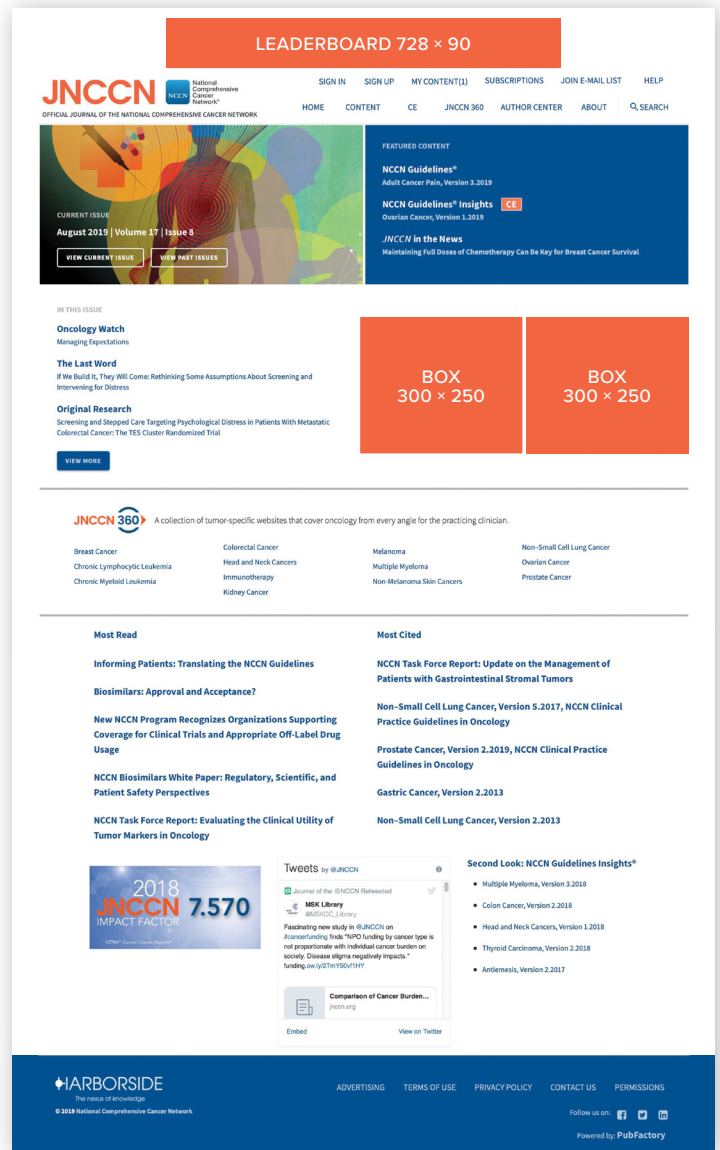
LEADERBOARD 728 × 90

JNCCN NCCN National Comprehensive Cancer Network®
OFFICIAL JOURNAL OF THE NATIONAL COMPREHENSIVE CANCER NETWORK

SIGN IN SIGN UP MY CONTENT(1) SUBSCRIPTIONS JOIN E-MAIL LIST HELP
HOME CONTENT CE JNCCN 360 AUTHOR CENTER ABOUT SEARCH

CURRENT ISSUE
August 2019 | Volume 17 | Issue 8
VIEW CURRENT ISSUE VIEW PAST ISSUES

FEATURED CONTENT
NCCN Guidelines®
Adult Cancer Pain, Version 3.2019
NCCN Guidelines® Insights CE
Ovarian Cancer, Version 1.2019
JNCCN in the News
Maintaining Full Doses of Chemotherapy Can Be Key for Breast Cancer Survival

IN THIS ISSUE
Oncology Watch
Managing Expectations
The Last Word
If We Build It, They Will Come: Rethinking Some Assumptions About Screening and Intervening for Distress
Original Research
Screening and Stepped Care Targeting Psychological Distress in Patients With Metastatic Colorectal Cancer: The TES Cluster Randomized Trial
VIEW MORE

BOX 300 × 250

BOX 300 × 250

JNCCN 360 A collection of tumor-specific websites that cover oncology from every angle for the practicing clinician.

Breast Cancer
Chronic Lymphocytic Leukemia
Chronic Myeloid Leukemia
Colorectal Cancer
Head and Neck Cancers
Immunotherapy
Kidney Cancer
Melanoma
Multiple Myeloma
Non-Melanoma Skin Cancers
Non-Small Cell Lung Cancer
Ovarian Cancer
Prostate Cancer

Most Read
Informing Patients: Translating the NCCN Guidelines
Biosimilars: Approval and Acceptance?
New NCCN Program Recognizes Organizations Supporting Coverage for Clinical Trials and Appropriate Off-Label Drug Usage
NCCN Biosimilars White Paper: Regulatory, Scientific, and Patient Safety Perspectives
NCCN Task Force Report: Evaluating the Clinical Utility of Tumor Markers in Oncology

Most Cited
NCCN Task Force Report: Update on the Management of Patients with Gastrointestinal Stromal Tumors
Non–Small Cell Lung Cancer, Version 5.2017, NCCN Clinical Practice Guidelines in Oncology
Prostate Cancer, Version 2.2019, NCCN Clinical Practice Guidelines in Oncology
Gastric Cancer, Version 2.2013
Non–Small Cell Lung Cancer, Version 2.2013

2018 JNCCN IMPACT FACTOR 7.570

Tweets by @JNCCN
Journal of the @NCCN Retweeted
MSK Library
@MSKCC_Library
Fascinating new study in @JNCCN on #cancerfunding finds "NPO funding by cancer type is not proportionate with individual cancer burden on society. Disease stigma negatively impacts." funding.ow.ly/2TmY50vl1HY
Comparison of Cancer Burden...
jnccn.org
Embed View on Twitter

Second Look: NCCN Guidelines Insights®
Multiple Myeloma, Version 3.2018
Colon Cancer, Version 2.2018
Head and Neck Cancers, Version 1.2018
Thyroid Carcinoma, Version 2.2018
Antiemesis, Version 2.2017

HARBORSIDE
The news of knowledge
© 2019 National Comprehensive Cancer Network
ADVERTISING TERMS OF USE PRIVACY POLICY CONTACT US PERMISSIONS
Follow us on:
Powered by: PubFactory